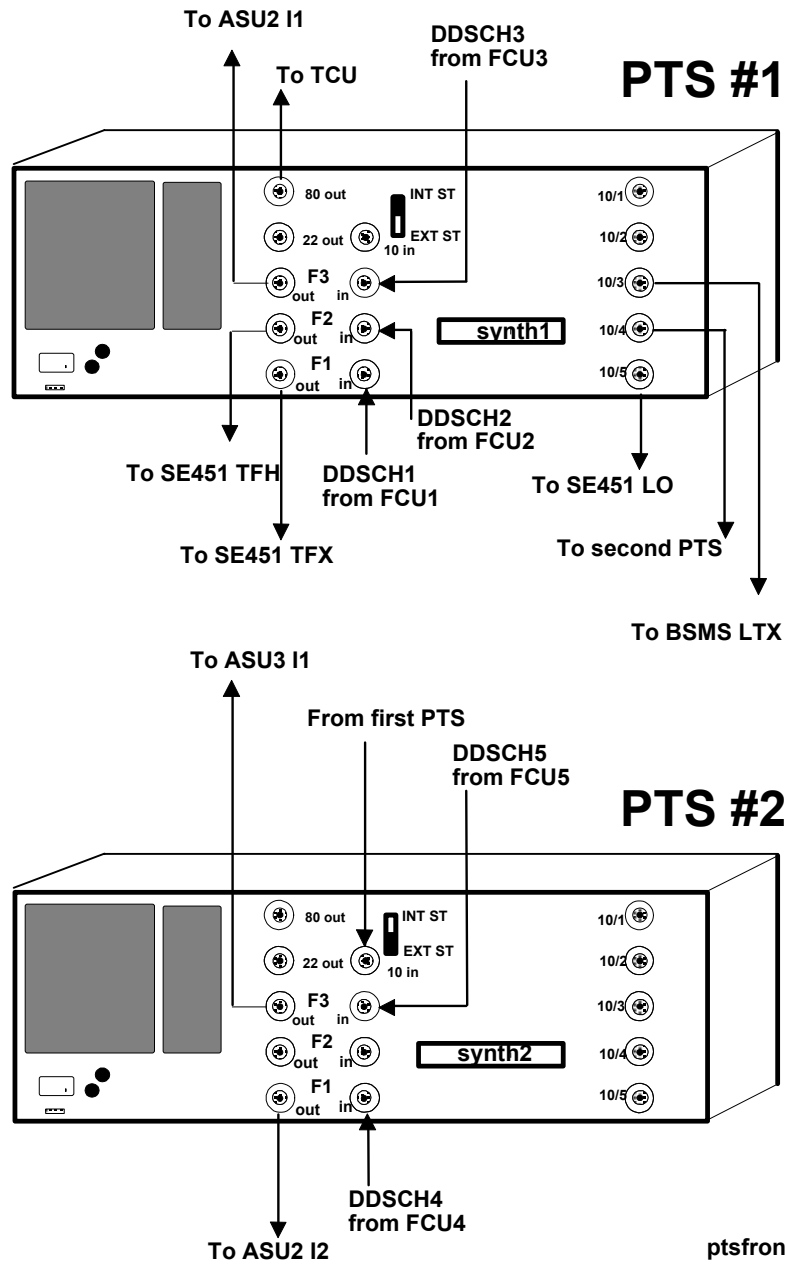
To ASU2 I1

To TCU

DDSCH3
from FCU3

PTS #1

80 out

INT ST

EXT ST

10 in

22 out

F3
out
in

F2
out
in

F1
out
in

synth1

10/1

10/2

10/3

10/4

10/5

DDSCH2
from FCU2

To SE451 TFH

DDSCH1
from FCU1

To SE451 LO

To SE451 TFX

To second PTS

To BSMS LTX

To ASU3 I1

From first PTS

DDSCH5
from FCU5

PTS #2

80 out

INT ST

EXT ST

10 in

22 out

F3
out
in

F2
out
in

F1
out
in

synth2

10/1

10/2

10/3

10/4

10/5

DDSCH4
from FCU4

To ASU2 I2

ptsfron